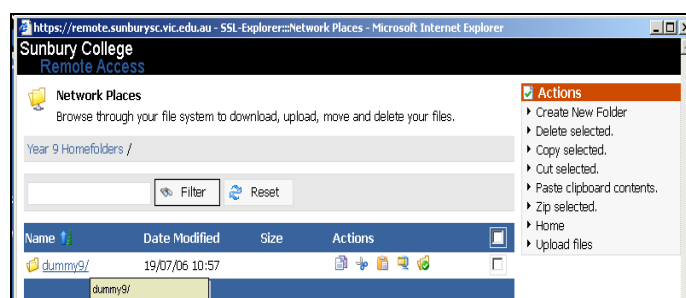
https://remote.sunburysc.vic.edu.au - SSL-Explorer:::Network Places - Microsoft Internet Explorer

Sunbury College
Remote Access

Network Places
Browse through your file system to download, upload, move and delete your files.

Year 9 Homefolders /

Filter
Reset

| Name | Date Modified | Size | Actions |
|---|---|---|---|
| dummy9/ | 19/07/06 10:57 | | |

dummy9/

Actions
Create New Folder
Delete selected.
Copy selected.
Cut selected.
Paste clipboard contents.
Zip selected.
Home
Upload files